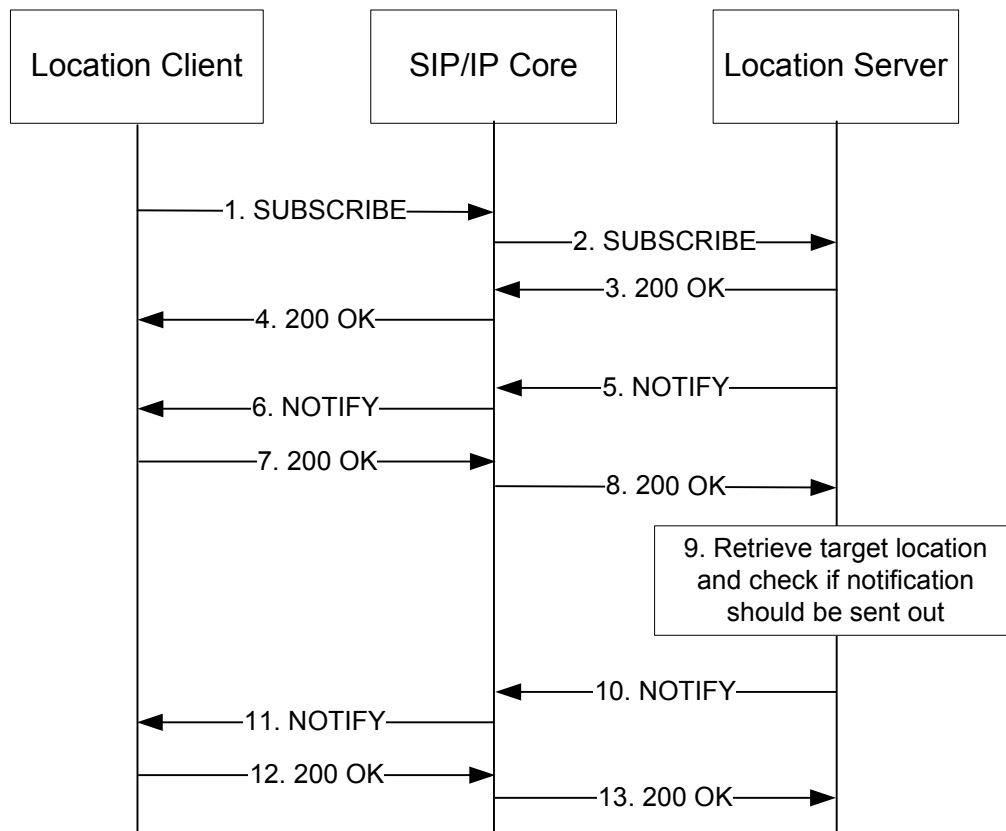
Location Client

SIP/IP Core

Location Server

1. SUBSCRIBE

2. SUBSCRIBE

3. 200 OK

4. 200 OK

5. NOTIFY

6. NOTIFY

7. 200 OK

8. 200 OK

9. Retrieve target location and check if notification should be sent out

10. NOTIFY

11. NOTIFY

12. 200 OK

13. 200 OK